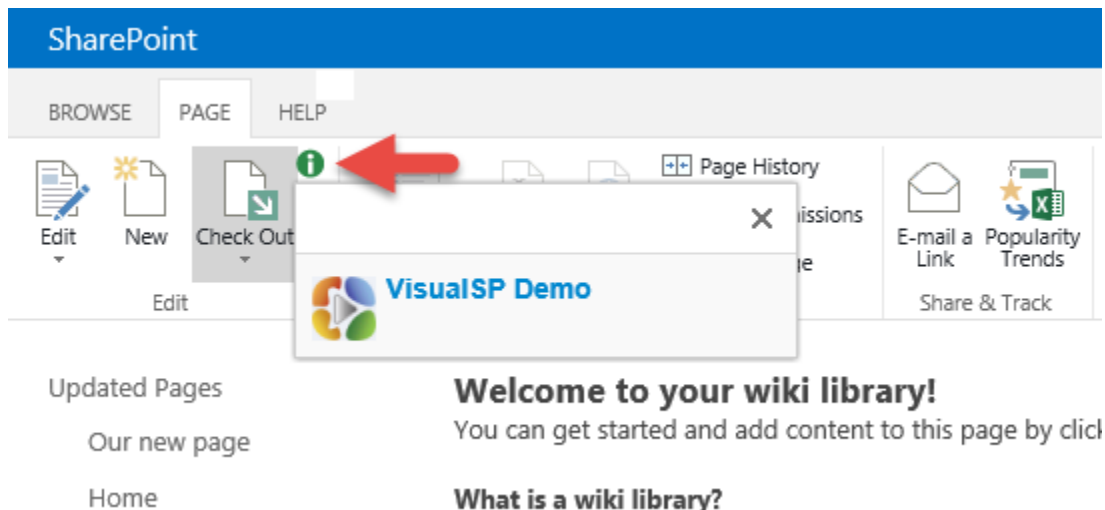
SharePoint

BROWSE PAGE HELP

Edit New Check Out

Edit

Page History

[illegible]issions

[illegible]ge

E-mail a Link Popularity Trends

Share & Track

×

VisualSP Demo

Updated Pages

Our new page

Home

Welcome to your wiki library!

You can get started and add content to this page by click

What is a wiki library?